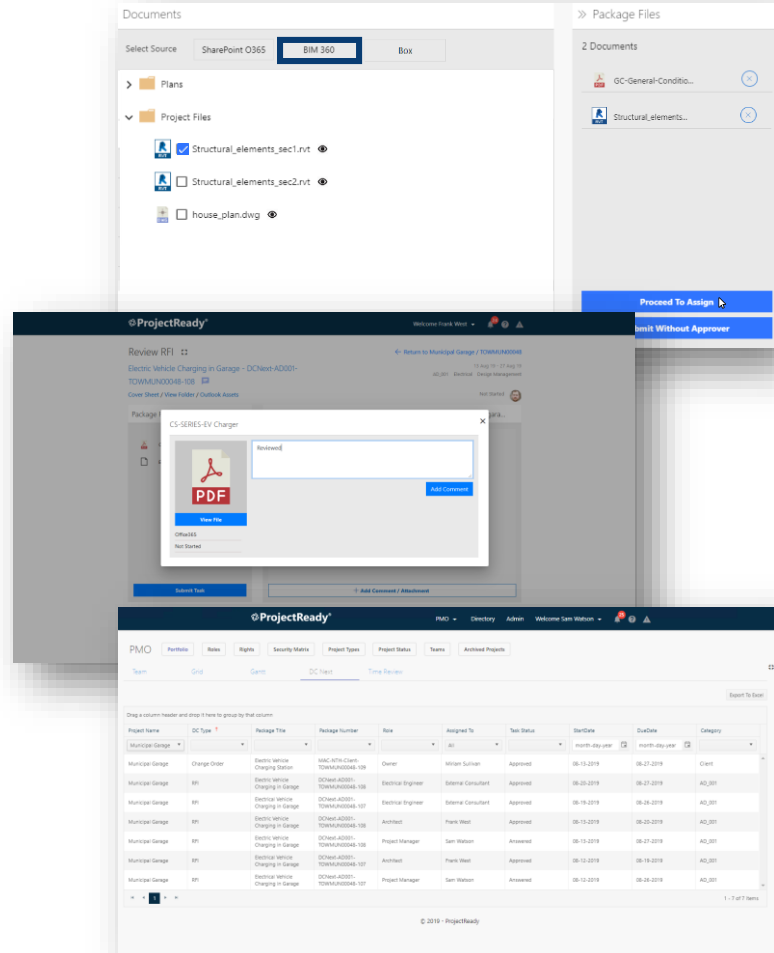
Documents

Select Source SharePoint O365 BIM 360 Box

Plans

Project Files

Structural_elements_sec1.rvt

Structural_elements_sec2.rvt

house_plan.dwg

» Package Files

2 Documents

GC-General-Conditio...

Structural_elements...

Proceed To Assign

Submit Without Approver

ProjectReady

Welcome Frank West

Review RFI

Electric Vehicle Charging in Garage - DCNext-AD001-TOWMUN00048-108

Cover Sheet / View Folder / Outlook Assets

← Return to Municipal Garage / TOWMUN00048

Not Started

Package

CS-SERIES-EV Charger

PDF

View File

Office365

Not Started

Reviewed

Add Comment

Submit Task

+ Add Comment / Attachment

ProjectReady

PMO Directory Admin Welcome Sam Watson

PMO Portfolio Roles Rights Security Matrix Project Types Project Status Teams Archived Projects

Team Grid Gantt DC Next Time Review

Export To Excel

Drag a column header and drop it here to group by that column

| Project Name | DC Type | Package Title | Package Number | Role | Assigned To | Task Status | StartDate | DueDate | Category |
|---|---|---|---|---|---|---|---|---|---|
| Municipal Garage | | | | | All | | month-day-year | month-day-year | |
| Municipal Garage | Change Order | Electric Vehicle Charging Station | MAC-NTH-Client-TOWMUN00048-109 | Owner | Miriam Sullivan | Approved | 08-13-2019 | 08-27-2019 | Client |
| Municipal Garage | RFI | Electric Vehicle Charging in Garage | DCNext-AD001-TOWMUN00048-108 | Electrical Engineer | External Consultant | Approved | 08-20-2019 | 08-27-2019 | AD_001 |
| Municipal Garage | RFI | Electric Vehicle Charging in Garage | DCNext-AD001-TOWMUN00048-107 | Electrical Engineer | External Consultant | Approved | 08-19-2019 | 08-26-2019 | AD_001 |
| Municipal Garage | RFI | Electric Vehicle Charging in Garage | DCNext-AD001-TOWMUN00048-108 | Architect | Frank West | Approved | 08-13-2019 | 08-20-2019 | AD_001 |
| Municipal Garage | RFI | Electric Vehicle Charging in Garage | DCNext-AD001-TOWMUN00048-108 | Project Manager | Sam Watson | Answered | 08-13-2019 | 08-27-2019 | AD_001 |
| Municipal Garage | RFI | Electric Vehicle Charging in Garage | DCNext-AD001-TOWMUN00048-107 | Architect | Frank West | Approved | 08-12-2019 | 08-19-2019 | AD_001 |
| Municipal Garage | RFI | Electric Vehicle Charging in Garage | DCNext-AD001-TOWMUN00048-107 | Project Manager | Sam Watson | Answered | 08-12-2019 | 08-26-2019 | AD_001 |

1

1 - 7 of 7 items

© 2019 - ProjectReady